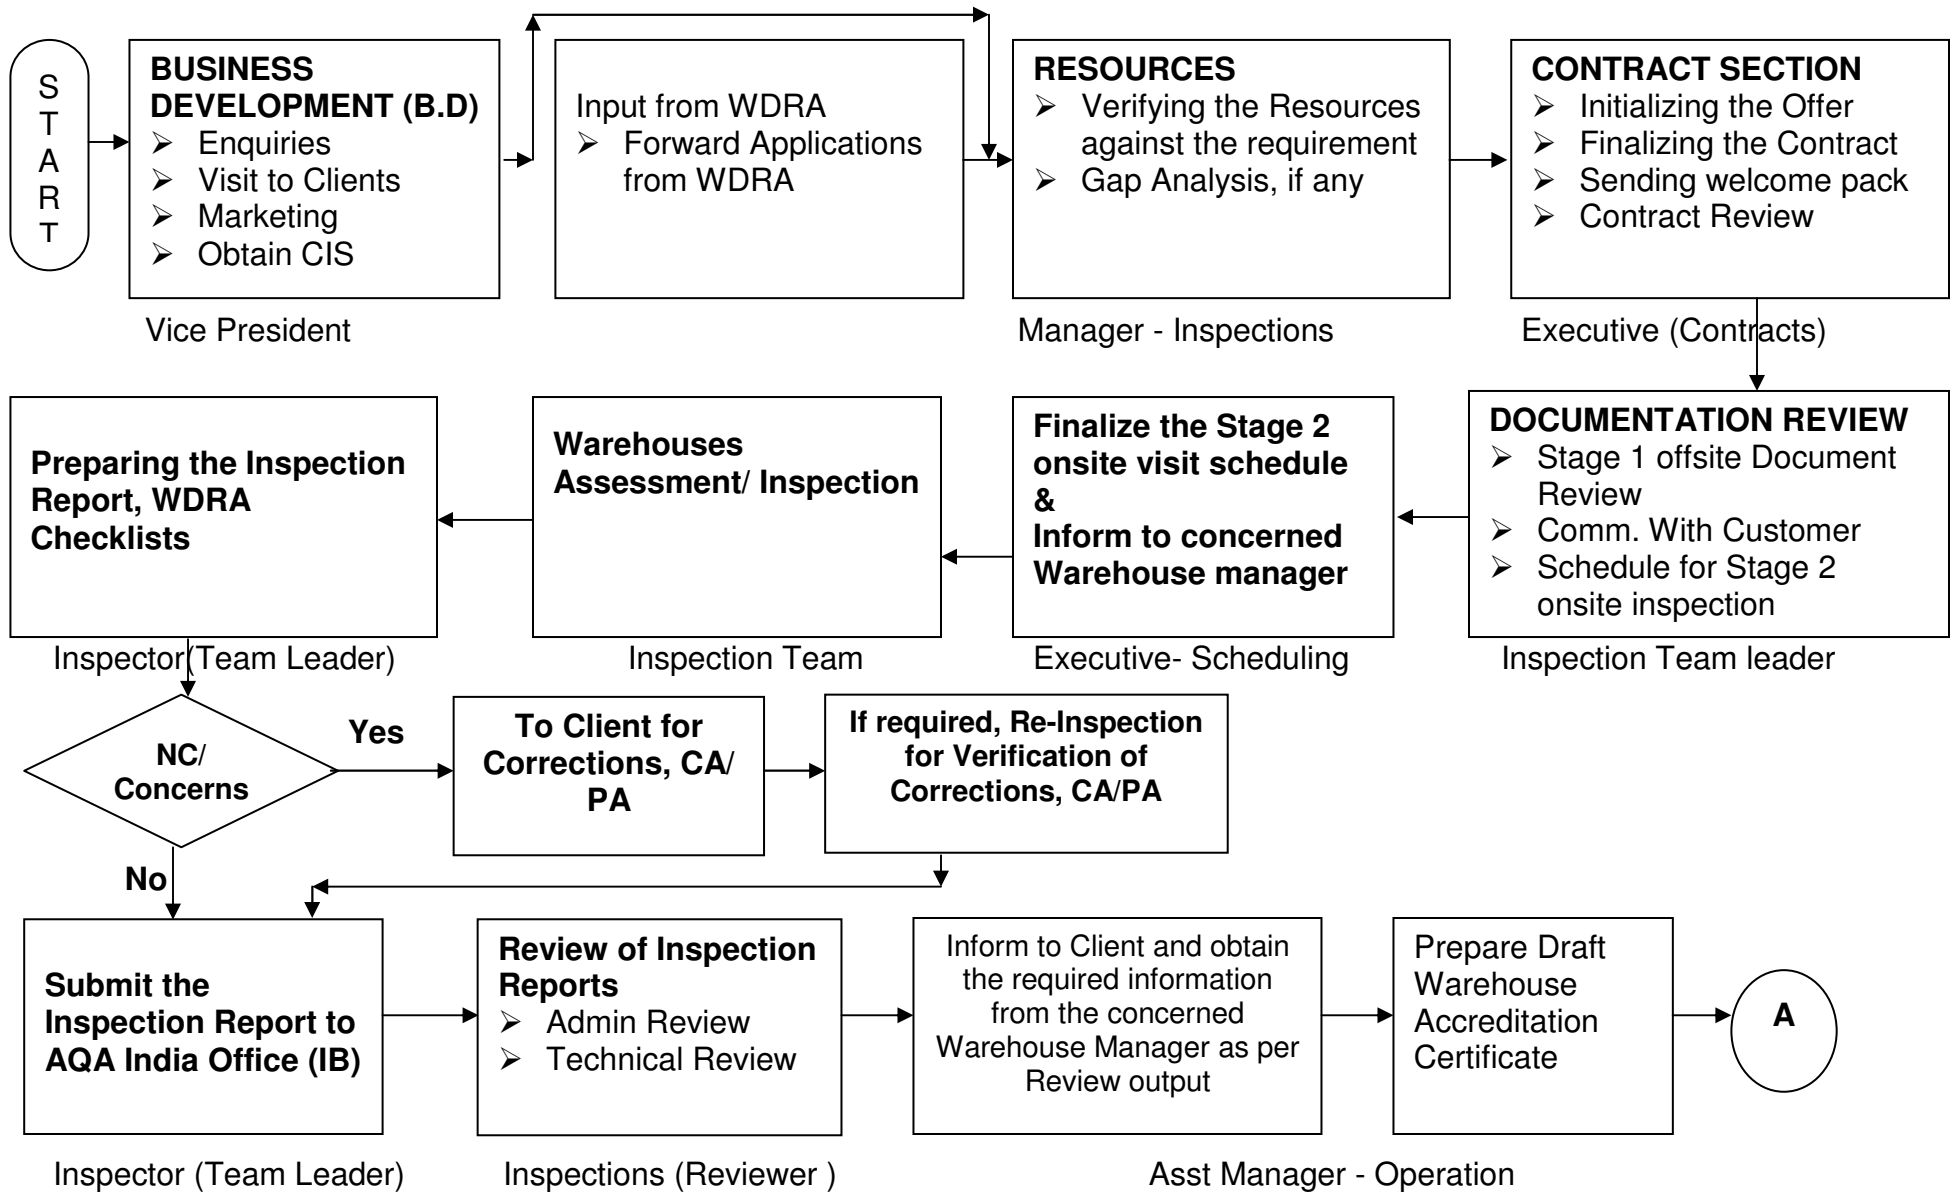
START

BUSINESS DEVELOPMENT (B.D)
➢ Enquiries
➢ Visit to Clients
➢ Marketing
➢ Obtain CIS

Vice President

Input from WDRA
➢ Forward Applications from WDRA

RESOURCES
➢ Verifying the Resources against the requirement
➢ Gap Analysis, if any

Manager - Inspections

CONTRACT SECTION
➢ Initializing the Offer
➢ Finalizing the Contract
➢ Sending welcome pack
➢ Contract Review

Executive (Contracts)

DOCUMENTATION REVIEW
➢ Stage 1 offsite Document Review
➢ Comm. With Customer
➢ Schedule for Stage 2 onsite inspection

Inspection Team leader

Finalize the Stage 2 onsite visit schedule & Inform to concerned Warehouse manager

Executive- Scheduling

Warehouses Assessment/ Inspection

Inspection Team

Preparing the Inspection Report, WDRA Checklists

Inspector(Team Leader)

NC/ Concerns

Yes

To Client for Corrections, CA/ PA

If required, Re-Inspection for Verification of Corrections, CA/PA

No

Submit the Inspection Report to AQA India Office (IB)

Inspector (Team Leader)

Review of Inspection Reports
➢ Admin Review
➢ Technical Review

Inspections (Reviewer )

Inform to Client and obtain the required information from the concerned Warehouse Manager as per Review output

Prepare Draft Warehouse Accreditation Certificate

Asst Manager - Operation

A